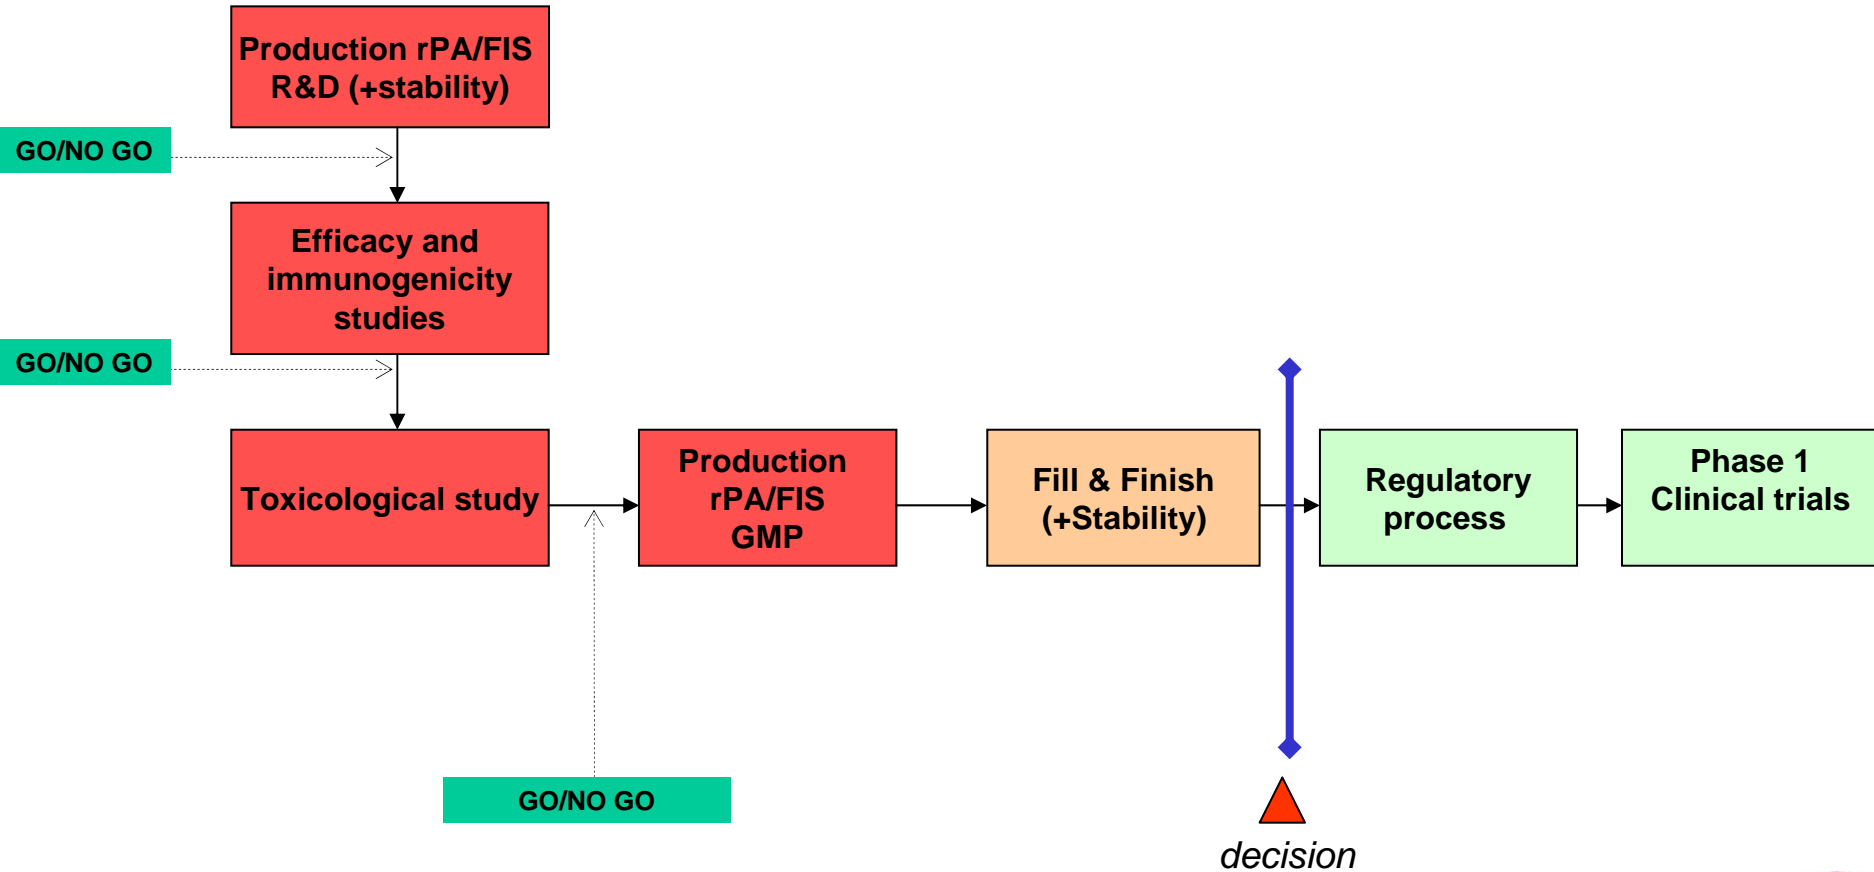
Production rPA/FIS R&D (+stability)

GO/NO GO

Efficacy and immunogenicity studies

GO/NO GO

Toxicological study

Production rPA/FIS GMP

Fill & Finish (+Stability)

Regulatory process

Phase 1 Clinical trials

GO/NO GO

decision